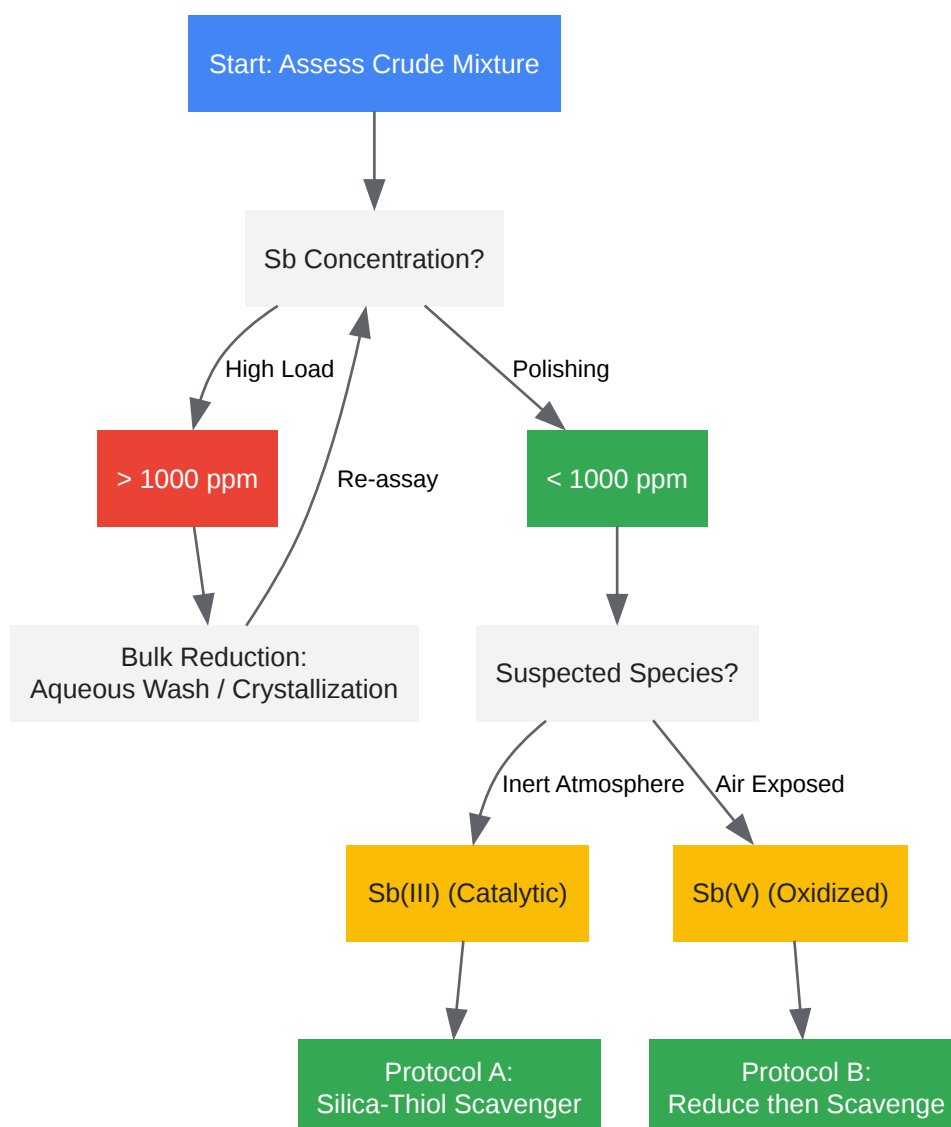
Start: Assess Crude Mixture

Sb Concentration?

High Load

Polishing

> 1000 ppm

Re-assay

< 1000 ppm

Bulk Reduction:
Aqueous Wash / Crystallization

Suspected Species?

Inert Atmosphere

Air Exposed

Sb(III) (Catalytic)

Sb(V) (Oxidized)

Protocol A:
Silica-Thiol Scavenger

Protocol B:
Reduce then Scavenge